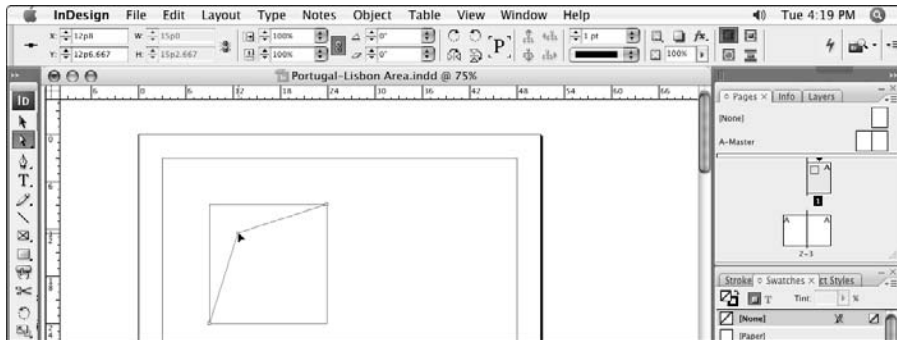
InDesign File Edit Layout Type Notes Object Table View Window Help

Tue 4:19 PM

X: 12p8
Y: 12p6.667
W: 15p0
H: 15p2.667
100%
100%
0°
0°
1 pt
100%

Portugal-Lisbon Area.indd @ 75%

6 0 6 12 18 24 30 36 42 48 54 60 66

Pages × Info Layers
[None]
A-Master
A
1
A A
2–3

Stroke Swatches × ct Styles
Tint: %
[None]
[Paper]